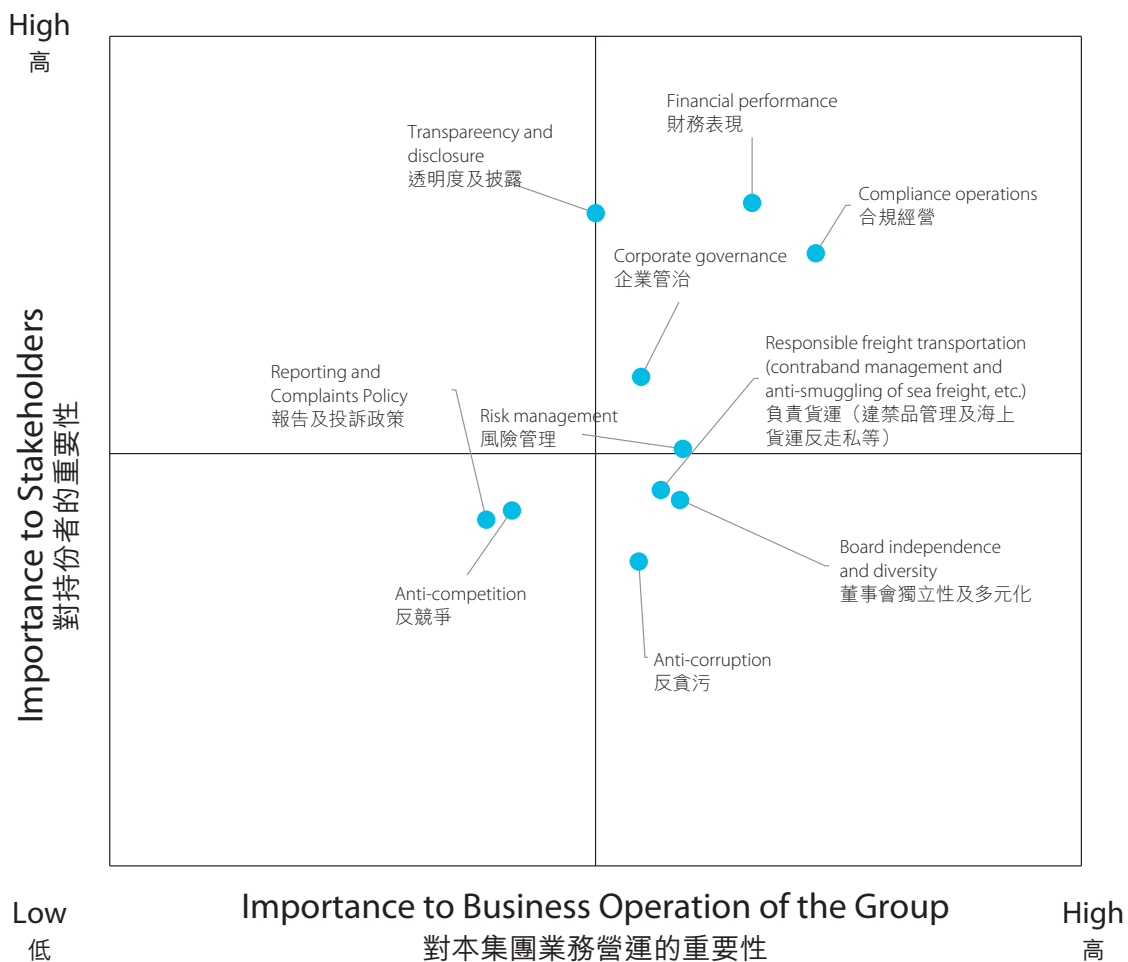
High
高

Financial performance
財務表現

Transpareency and disclosure
透明度及披露

Compliance operations
合規經營

Corporate governance
企業管治

Responsible freight transportation (contraband management and anti-smuggling of sea freight, etc.)
負責貨運（違禁品管理及海上貨運反走私等）

Reporting and Complaints Policy
報告及投訴政策

Risk management
風險管理

Board independence and diversity
董事會獨立性及多元化

Anti-competition
反競爭

Anti-corruption
反貪污

Importance to Stakeholders
對持份者的重要性

Low
低

Importance to Business Operation of the Group
對本集團業務營運的重要性

High
高